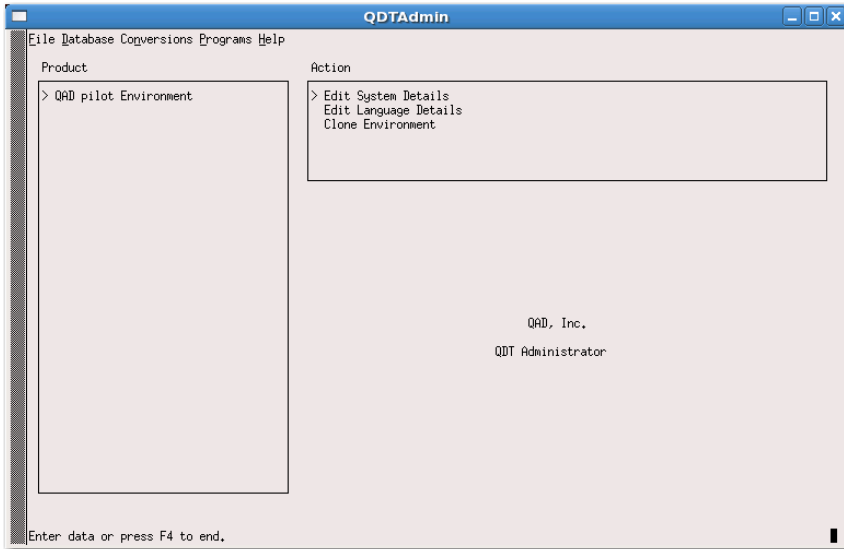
QDTAdmin

File Database Conversions Programs Help

Product

> QAD pilot Environment

Action

> Edit System Details
Edit Language Details
Clone Environment

QAD, Inc.

QDT Administrator

Enter data or press F4 to end.